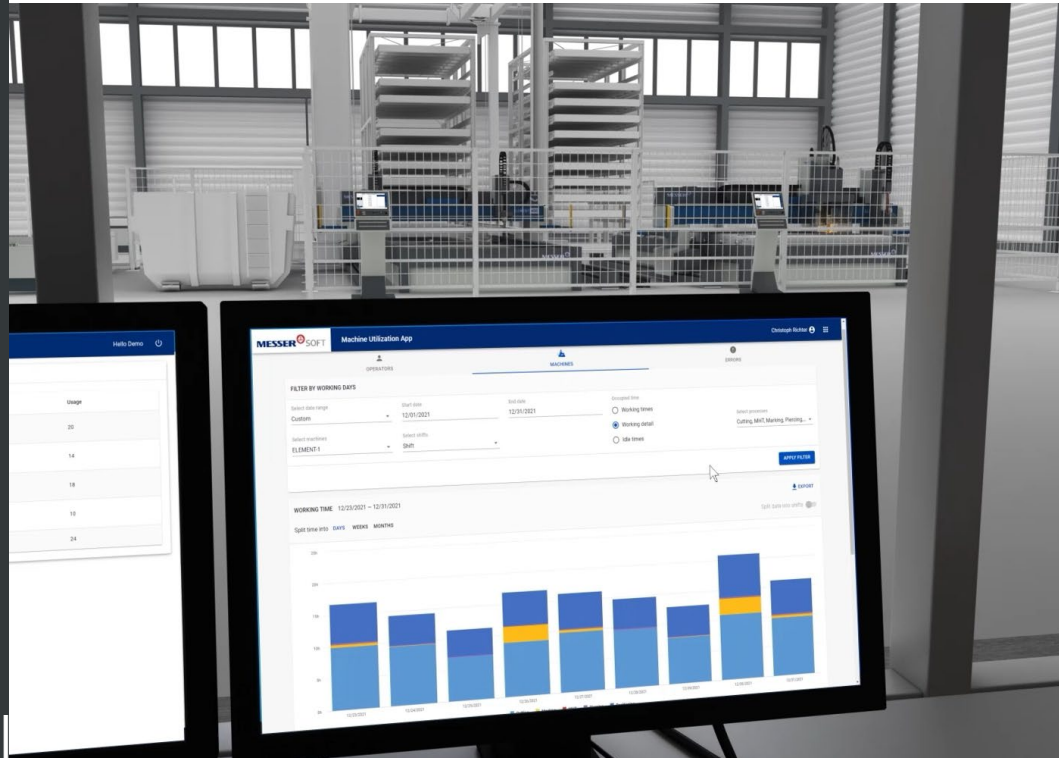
Hello Demo

Usage
20
14
18
15
24

MESSER SOFT Machine Utilization App
Christoph Richter

OPERATORS
MACHINES
ERRORS

FILTER BY WORKING DAYS

Select date range
Custom
Start date
12/01/2021
End date
12/31/2021
Grouped time
Working times
Working detail
Idle times
Select processes
Cutting, MAT, Marking, Piercing...
Select machines
ELEMENT-1
Select shifts
Shift

APPLY FILTER

EXPORT

WORKING TIME 12/23/2021 – 12/31/2021
Split data into shifts

Split time into DAYS WEEKS MONTHS